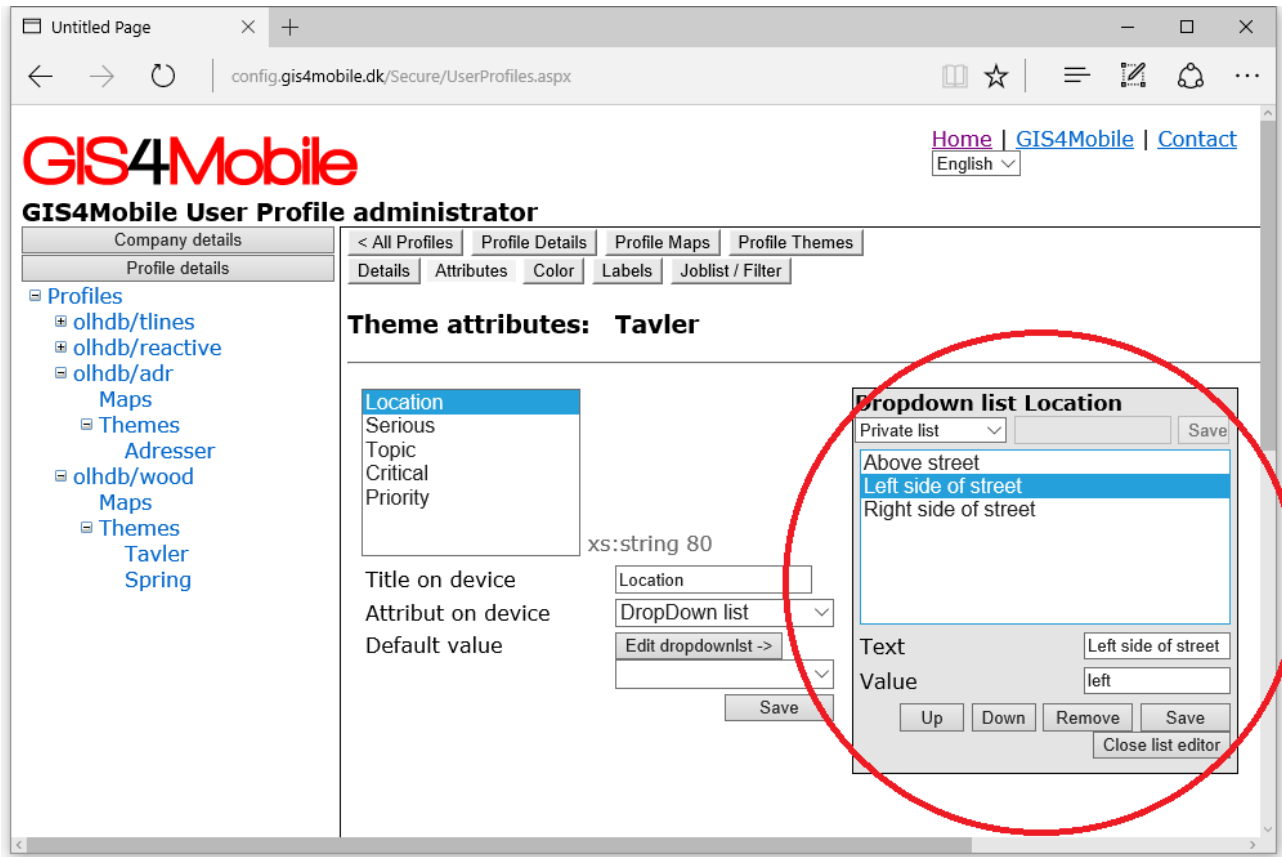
Untitled Page

config.gis4mobile.dk/Secure/UserProfiles.aspx

GIS4Mobile

Home | GIS4Mobile | Contact
English

GIS4Mobile User Profile administrator

Company details
Profile details

⊟ Profiles
⊞ olhdb/tlines
⊞ olhdb/reactive
⊟ olhdb/adr
Maps
⊟ Themes
Adresser
⊟ olhdb/wood
Maps
⊟ Themes
Tavler
Spring

< All Profiles | Profile Details | Profile Maps | Profile Themes
Details | Attributes | Color | Labels | Joblist / Filter

Theme attributes: Tavler

Location
Serious
Topic
Critical
Priority

xs:string 80

Title on device | Location
Attribut on device | DropDown list
Default value | Edit dropdownlst ->

Save

Dropdown list Location
Private list | Save
Above street
Left side of street
Right side of street

Text | Left side of street
Value | left

Up | Down | Remove | Save
Close list editor